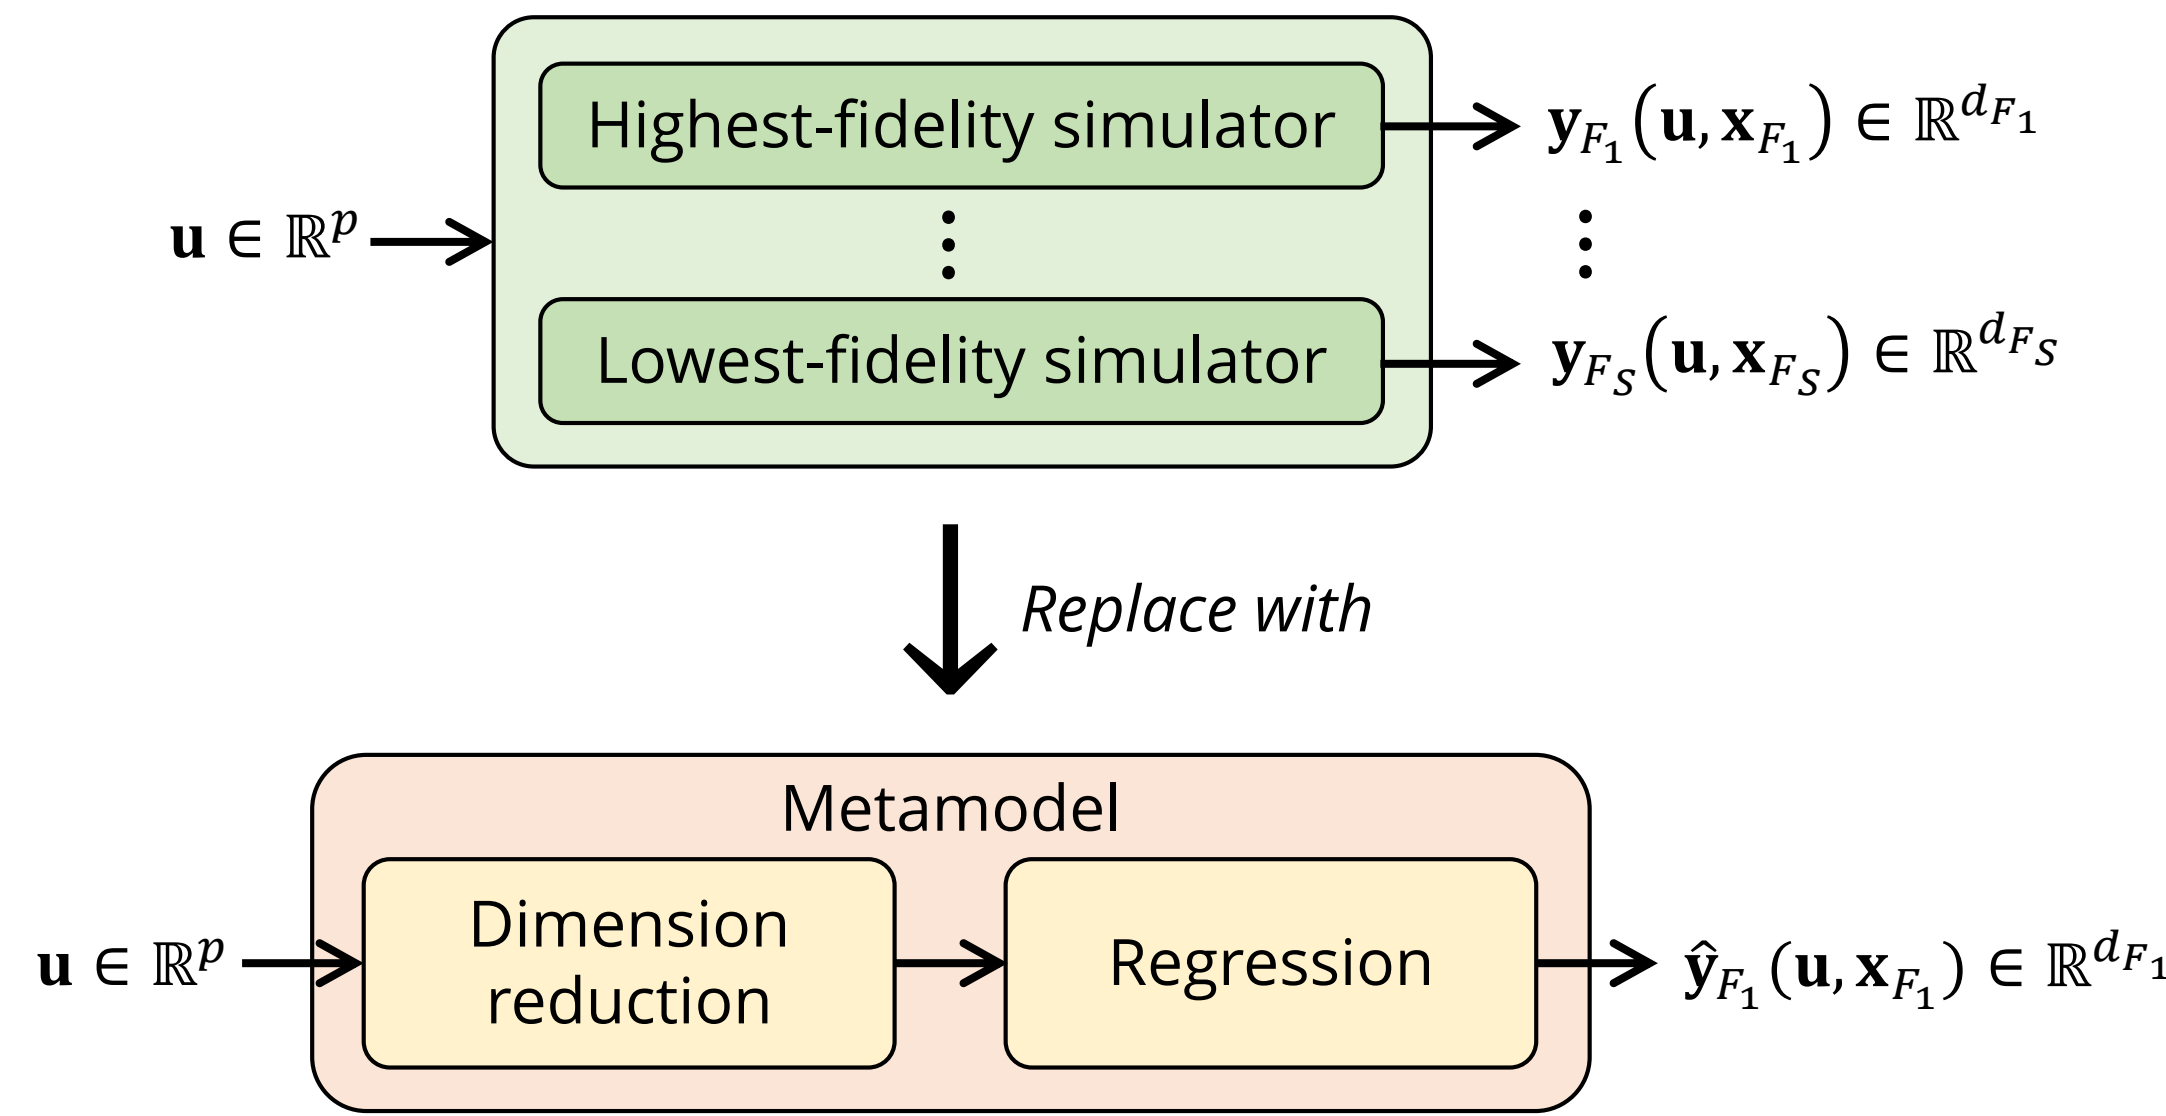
Highest-fidelity simulator

$\mathbf{y}_{F_1}(\mathbf{u}, \mathbf{x}_{F_1}) \in \mathbb{R}^{d_{F_1}}$

$\mathbf{u} \in \mathbb{R}^p$

Lowest-fidelity simulator

$\mathbf{y}_{F_S}(\mathbf{u}, \mathbf{x}_{F_S}) \in \mathbb{R}^{d_{F_S}}$

*Replace with*

Metamodel

$\mathbf{u} \in \mathbb{R}^p$

Dimension reduction

Regression

$\hat{\mathbf{y}}_{F_1}(\mathbf{u}, \mathbf{x}_{F_1}) \in \mathbb{R}^{d_{F_1}}$